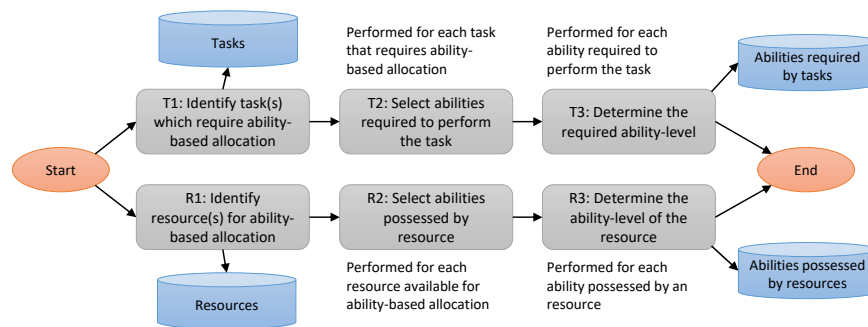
Tasks

Performed for each task that requires ability-based allocation

Performed for each ability required to perform the task

Abilities required by tasks

T1: Identify task(s) which require ability-based allocation

T2: Select abilities required to perform the task

T3: Determine the required ability-level

Start

End

R1: Identify resource(s) for ability-based allocation

R2: Select abilities possessed by resource

R3: Determine the ability-level of the resource

Abilities possessed by resources

Resources

Performed for each resource available for ability-based allocation

Performed for each ability possessed by an resource